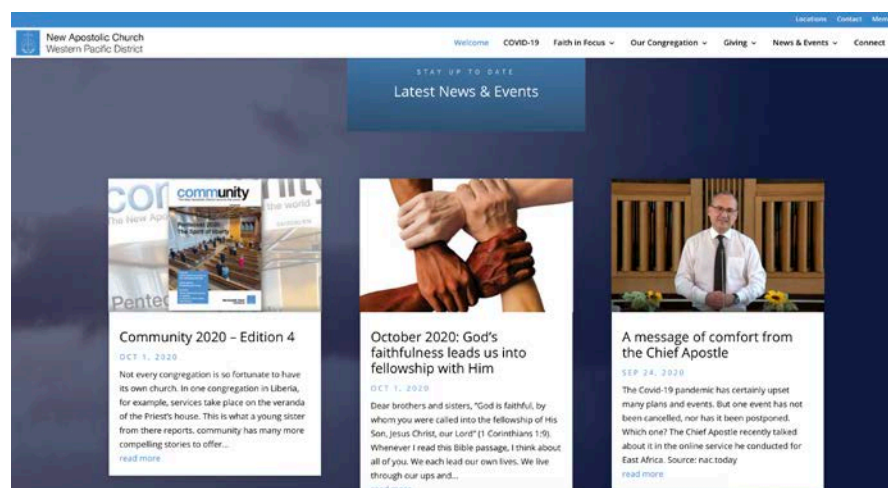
Locations Contact Men

New Apostolic Church
Western Pacific District

Welcome COVID-19 Faith in Focus Our Congregation Giving News & Events Connect

STAY UP TO DATE
Latest News & Events

community

Community 2020 – Edition 4
OCT 1, 2020
Not every congregation is so fortunate to have its own church. In one congregation in Liberia, for example, services take place on the veranda of the Priest's house. This is what a young sister from there reports. community has many more compelling stories to offer...
read more

October 2020: God's faithfulness leads us into fellowship with Him
OCT 1, 2020
Dear brothers and sisters, "God is faithful, by whom you were called into the fellowship of His Son, Jesus Christ, our Lord" (1 Corinthians 1:9). Whenever I read this Bible passage, I think about all of you. We each lead our own lives. We live through our ups and...
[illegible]

A message of comfort from the Chief Apostle
SEP 24, 2020
The Covid-19 pandemic has certainly upset many plans and events. But one event has not been cancelled, nor has it been postponed. Which one? The Chief Apostle recently talked about it in the online service he conducted for East Africa. Source: nac.today
read more